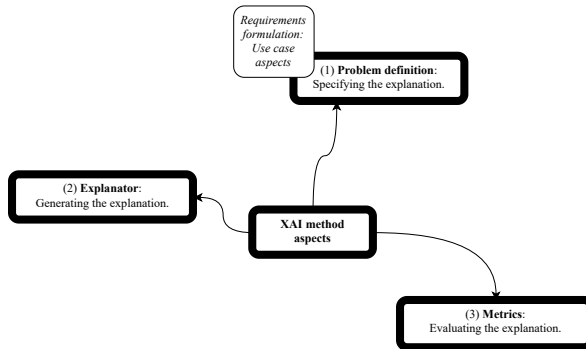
Requirements formulation: Use case aspects

(1) **Problem definition**: Specifying the explanation.

(2) **Explanator**: Generating the explanation.

**XAI method aspects**

(3) **Metrics**: Evaluating the explanation.